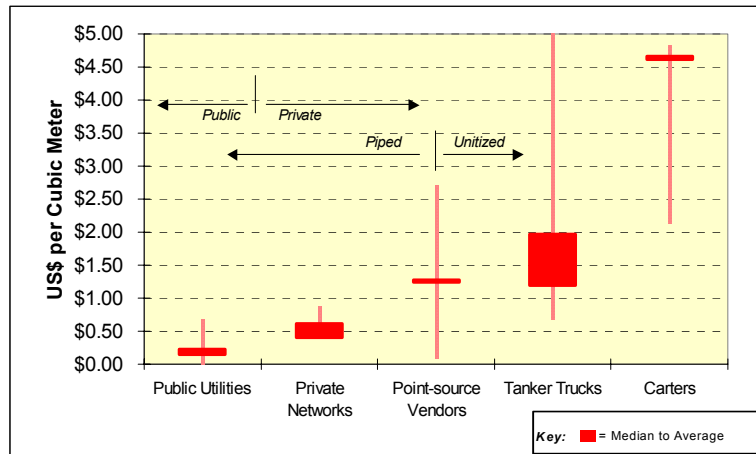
$5.00
$4.50
$4.00
$3.50
$3.00
$2.50
$2.00
$1.50
$1.00
$0.50
$0.00

US$ per Cubic Meter

Public | Private

Piped | Unitized

Public Utilities
Private Networks
Point-source Vendors
Tanker Trucks
Carters

Key: = Median to Average